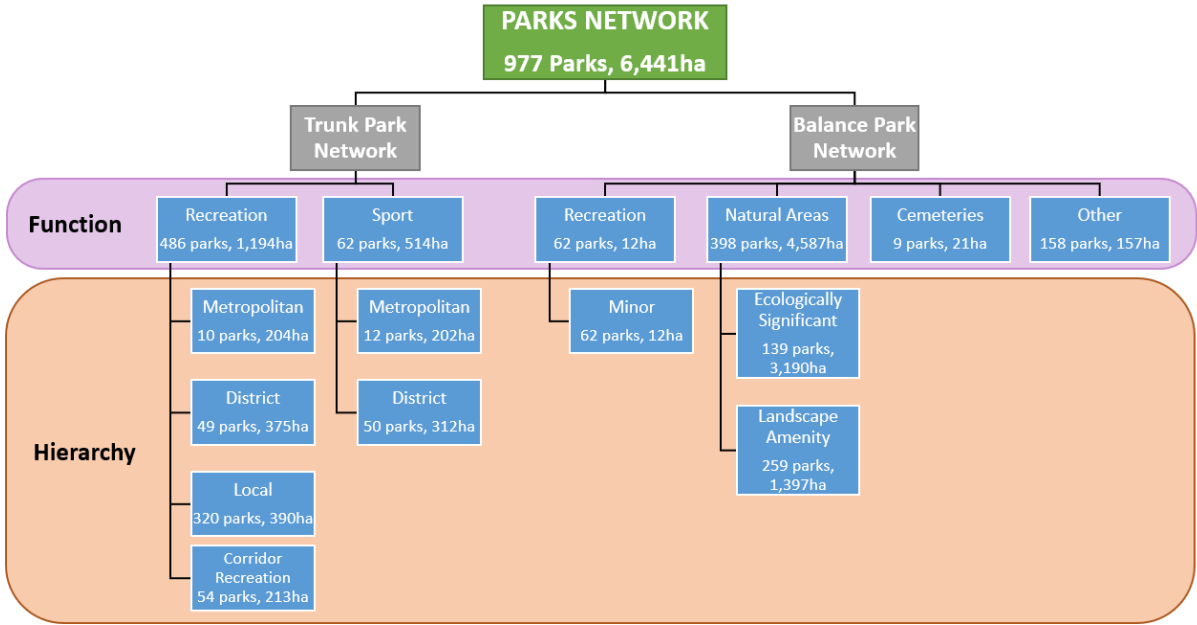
PARKS NETWORK
977 Parks, 6,441ha

Trunk Park Network

Balance Park Network

Function

Recreation
486 parks, 1,194ha

Sport
62 parks, 514ha

Recreation
62 parks, 12ha

Natural Areas
398 parks, 4,587ha

Cemeteries
9 parks, 21ha

Other
158 parks, 157ha

Hierarchy

Metropolitan
10 parks, 204ha

District
49 parks, 375ha

Local
320 parks, 390ha

Corridor Recreation
54 parks, 213ha

Metropolitan
12 parks, 202ha

District
50 parks, 312ha

Minor
62 parks, 12ha

Ecologically Significant
139 parks, 3,190ha

Landscape Amenity
259 parks, 1,397ha